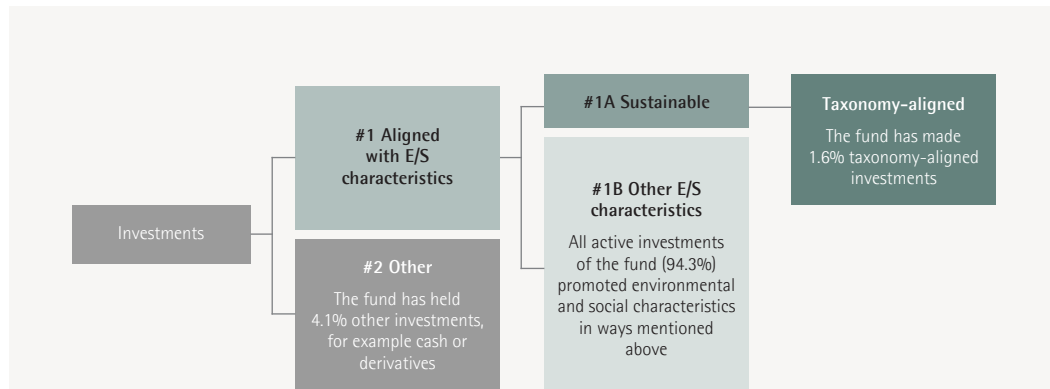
Investments

#1 Aligned with E/S characteristics

#2 Other

The fund has held 4.1% other investments, for example cash or derivatives

#1A Sustainable

#1B Other E/S characteristics

All active investments of the fund (94.3%) promoted environmental and social characteristics in ways mentioned above

Taxonomy-aligned

The fund has made 1.6% taxonomy-aligned investments